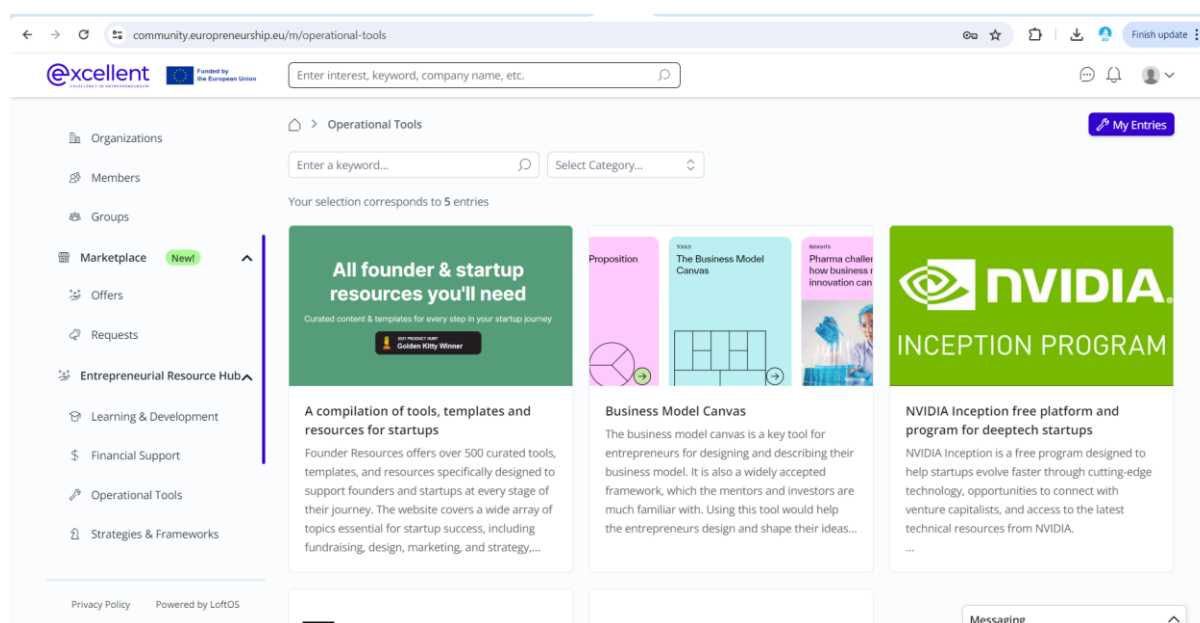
community.europreneurship.eu/m/operational-tools

Finish update

excellent
EXCELLENCE IN ENTREPRENEURSHIP

Funded by the European Union

Enter interest, keyword, company name, etc.

Organizations

Members

Groups

Marketplace New!

Offers

Requests

Entrepreneurial Resource Hub

Learning & Development

Financial Support

Operational Tools

Strategies & Frameworks

Privacy Policy Powered by LoftOS

Operational Tools

My Entries

Enter a keyword...

Select Category...

Your selection corresponds to 5 entries

All founder & startup resources you'll need

Curated content & templates for every step in your startup journey

2021 PRODUCT HUNT Golden Kitty Winner

A compilation of tools, templates and resources for startups

Founder Resources offers over 500 curated tools, templates, and resources specifically designed to support founders and startups at every stage of their journey. The website covers a wide array of topics essential for startup success, including fundraising, design, marketing, and strategy,...

Proposition

TOOLS
The Business Model Canvas

INSIGHTS
Pharma challen how business m innovation can

Business Model Canvas

The business model canvas is a key tool for entrepreneurs for designing and describing their business model. It is also a widely accepted framework, which the mentors and investors are much familiar with. Using this tool would help the entrepreneurs design and shape their ideas...

NVIDIA.

INCEPTION PROGRAM

NVIDIA Inception free platform and program for deeptech startups

NVIDIA Inception is a free program designed to help startups evolve faster through cutting-edge technology, opportunities to connect with venture capitalists, and access to the latest technical resources from NVIDIA.

...

Messaging